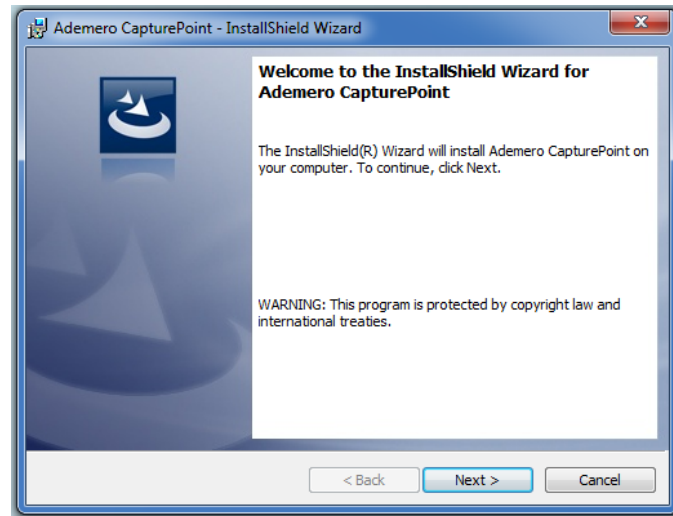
Ademero CapturePoint - InstallShield Wizard

Welcome to the InstallShield Wizard for Ademero CapturePoint

The InstallShield(R) Wizard will install Ademero CapturePoint on your computer. To continue, click Next.

WARNING: This program is protected by copyright law and international treaties.

< Back
Next >
Cancel